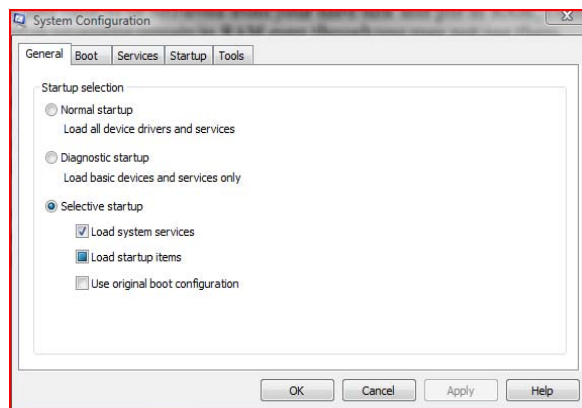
System Configuration

General | Boot | Services | Startup | Tools

Startup selection

Normal startup
Load all device drivers and services

Diagnostic startup
Load basic devices and services only

Selective startup
Load system services
Load startup items
Use original boot configuration

OK | Cancel | Apply | Help